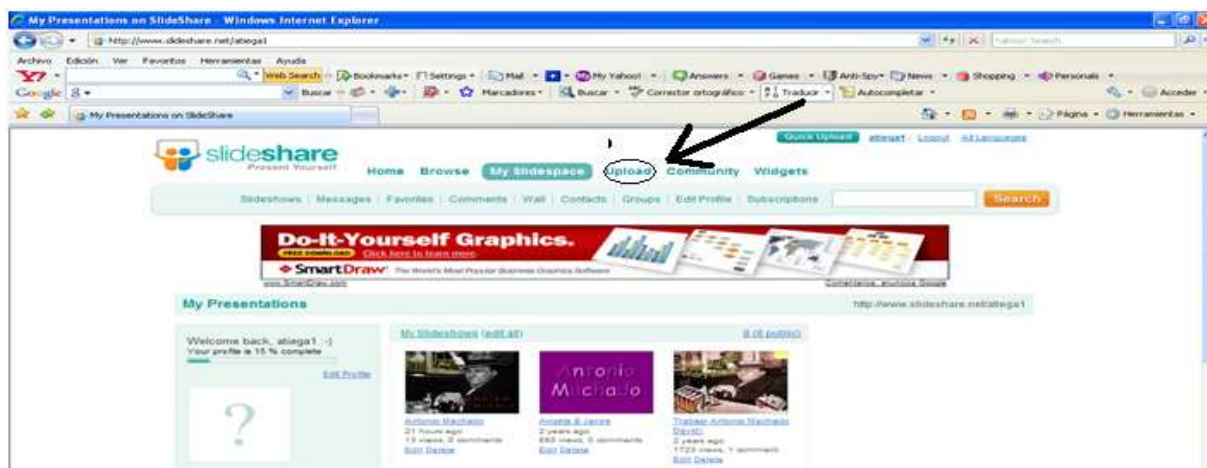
My Presentations on SlideShare - Windows Internet Explorer

http://www.slideshare.net/atiega1

Archivo Edición Ver Favoritos Herramientas Ayuda

Y! Web Search Bookmarks Settings Mail My Yahoo! Answers Games Anti-Spy News Shopping Personals

Google Buscar Marcadores Buscar Corrector ortográfico Traducir Autocompletar Acceder

My Presentations on SlideShare

Página Herramientas

Quick Upload atiega1 Logout All Languages

slideshare Present Yourself

Home Browse My Slidespace Upload Community Widgets

Slideshows | Messages | Favorites | Comments | Wall | Contacts | Groups | Edit Profile | Subscriptions

Search

Do-It-Yourself Graphics.
FREE DOWNLOAD Click here to learn more.
SmartDraw The World's Most Popular Business Graphics Software
www.SmartDraw.com
Comentarios, anuncios Google

My Presentations

http://www.slideshare.net/atiega1

Welcome back, atiega1 :-)
Your profile is 15 % complete
Edit Profile

My Slideshows (edit all)
8 (8 public)

Antonio Machado

Antonio Machado
21 hours ago
13 views, 0 comments
Edit Delete

Angela & Janire
2 years ago
880 views, 0 comments
Edit Delete

Trabajo Antonio Machado David
2 years ago
1723 views, 1 comment
Edit Delete